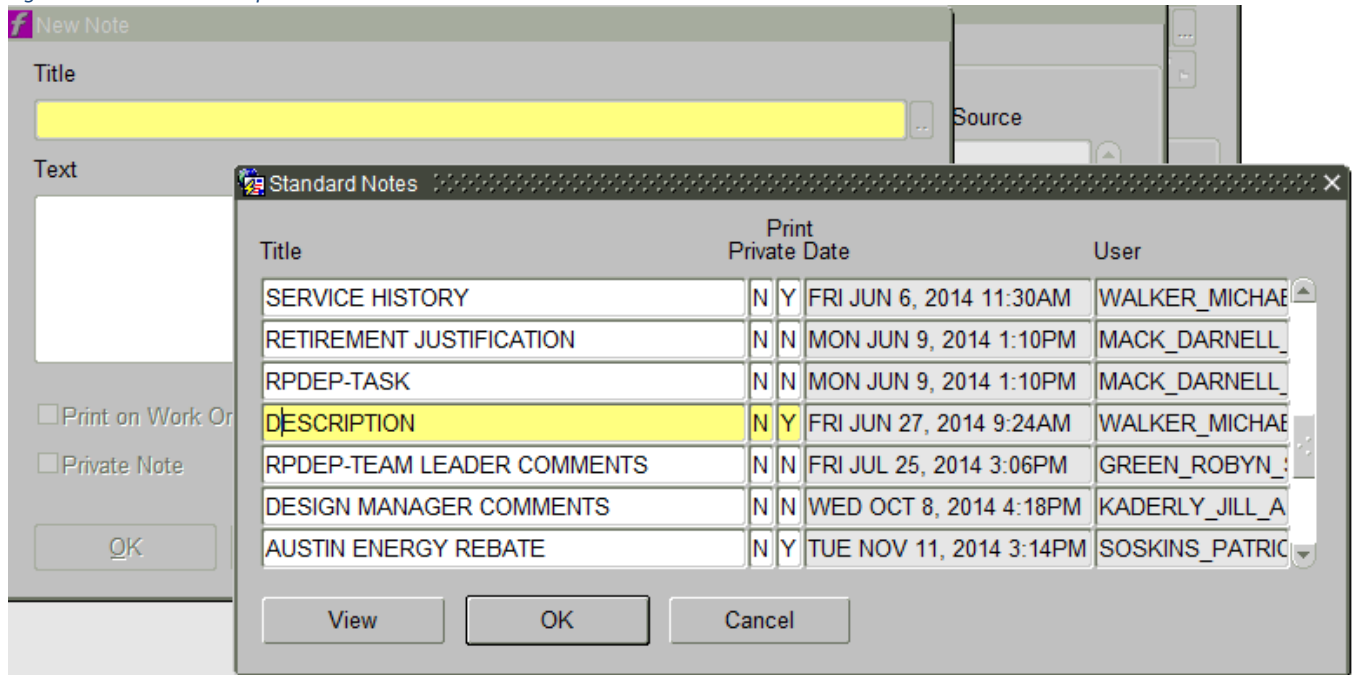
New Note

Title

Text

Print on Work Or

Private Note

OK

Source

Standard Notes

| Title | Private | Print | Date | User |
|---|---|---|---|---|
| SERVICE HISTORY | N | Y | FRI JUN 6, 2014 11:30AM | WALKER_MICHAE |
| RETIREMENT JUSTIFICATION | N | N | MON JUN 9, 2014 1:10PM | MACK_DARNELL_ |
| RPDEP-TASK | N | N | MON JUN 9, 2014 1:10PM | MACK_DARNELL_ |
| DESCRIPTION | N | Y | FRI JUN 27, 2014 9:24AM | WALKER_MICHAE |
| RPDEP-TEAM LEADER COMMENTS | N | N | FRI JUL 25, 2014 3:06PM | GREEN_ROBYN_ |
| DESIGN MANAGER COMMENTS | N | N | WED OCT 8, 2014 4:18PM | KADERLY_JILL_A |
| AUSTIN ENERGY REBATE | N | Y | TUE NOV 11, 2014 3:14PM | SOSKINS_PATRIC |

View

OK

Cancel